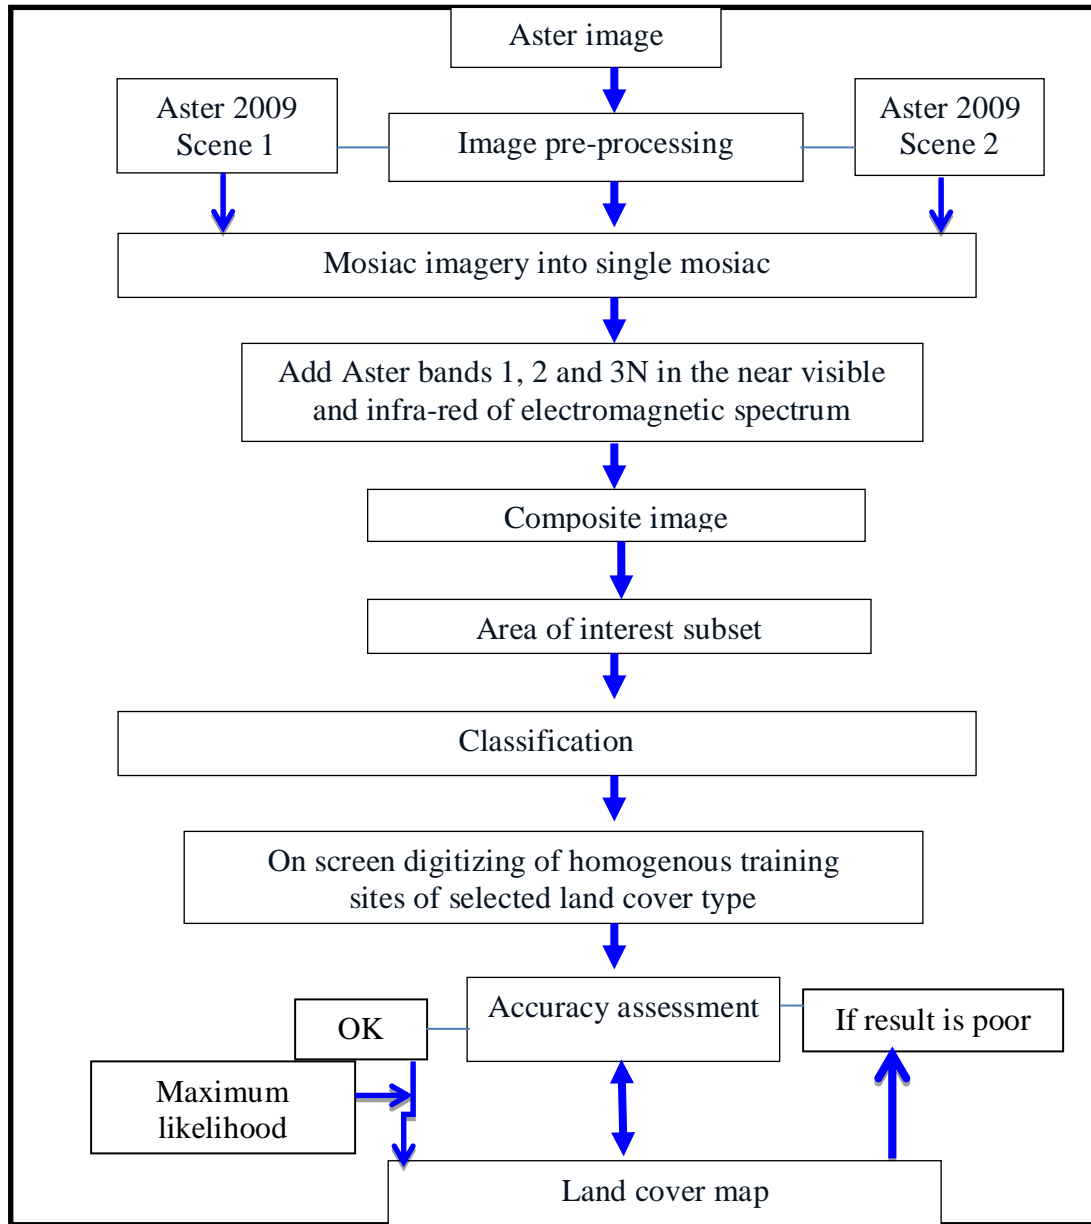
Aster image

Aster 2009 Scene 1

Image pre-processing

Aster 2009 Scene 2

Mosiac imagery into single mosiac

Add Aster bands 1, 2 and 3N in the near visible and infra-red of electromagnetic spectrum

Composite image

Area of interest subset

Classification

On screen digitizing of homogenous training sites of selected land cover type

Accuracy assessment

OK

If result is poor

Maximum likelihood

Land cover map